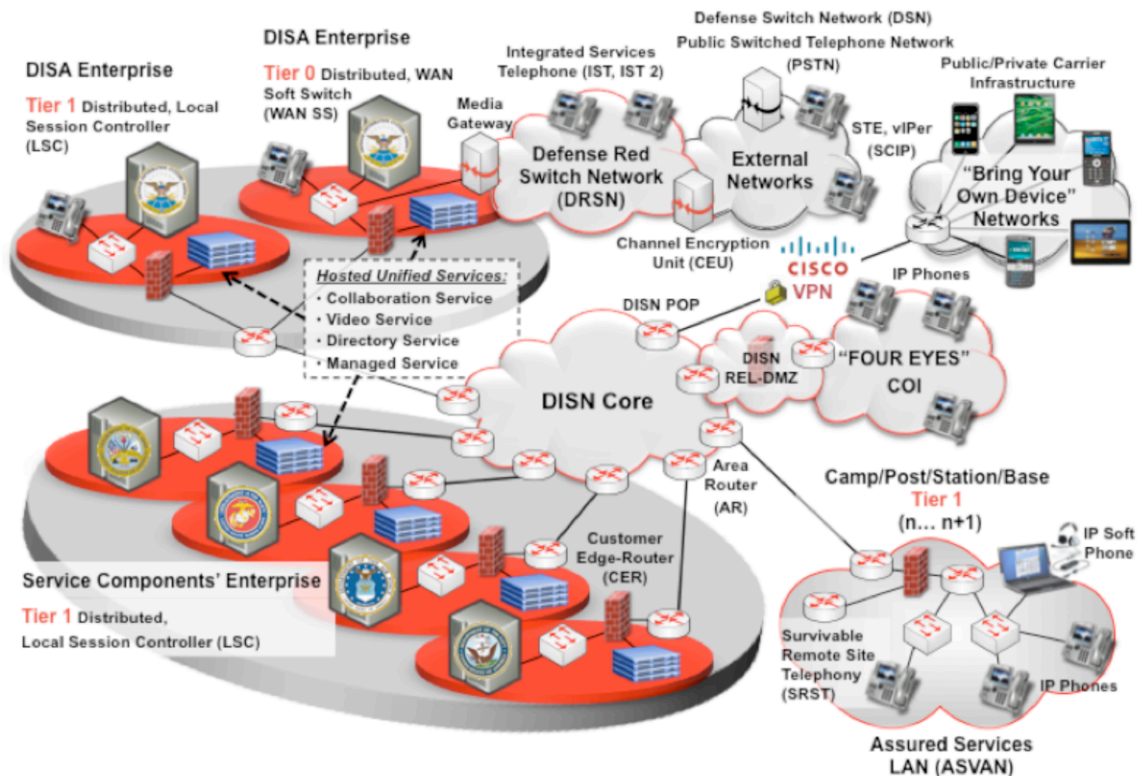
DISA Enterprise

Tier 1 Distributed, Local Session Controller (LSC)

DISA Enterprise

Tier 0 Distributed, WAN Soft Switch (WAN SS)

Media Gateway

Integrated Services Telephone (IST, IST 2)

Defense Red Switch Network (DRSN)

Defense Switch Network (DSN)
Public Switched Telephone Network (PSTN)

External Networks

STE, vIPer (SCIP)

Public/Private Carrier Infrastructure

"Bring Your Own Device" Networks

Channel Encryption Unit (CEU)

CISCO
VPN

IP Phones

Hosted Unified Services:
• Collaboration Service
• Video Service
• Directory Service
• Managed Service

DISN POP

DISN REL-DMZ

"FOUR EYES" COI

DISN Core

Area Router (AR)

Camp/Post/Station/Base
Tier 1
(n… n+1)

IP Soft Phone

Customer Edge-Router (CER)

Service Components' Enterprise

Tier 1 Distributed, Local Session Controller (LSC)

Survivable Remote Site Telephony (SRST)

IP Phones

Assured Services LAN (ASVAN)